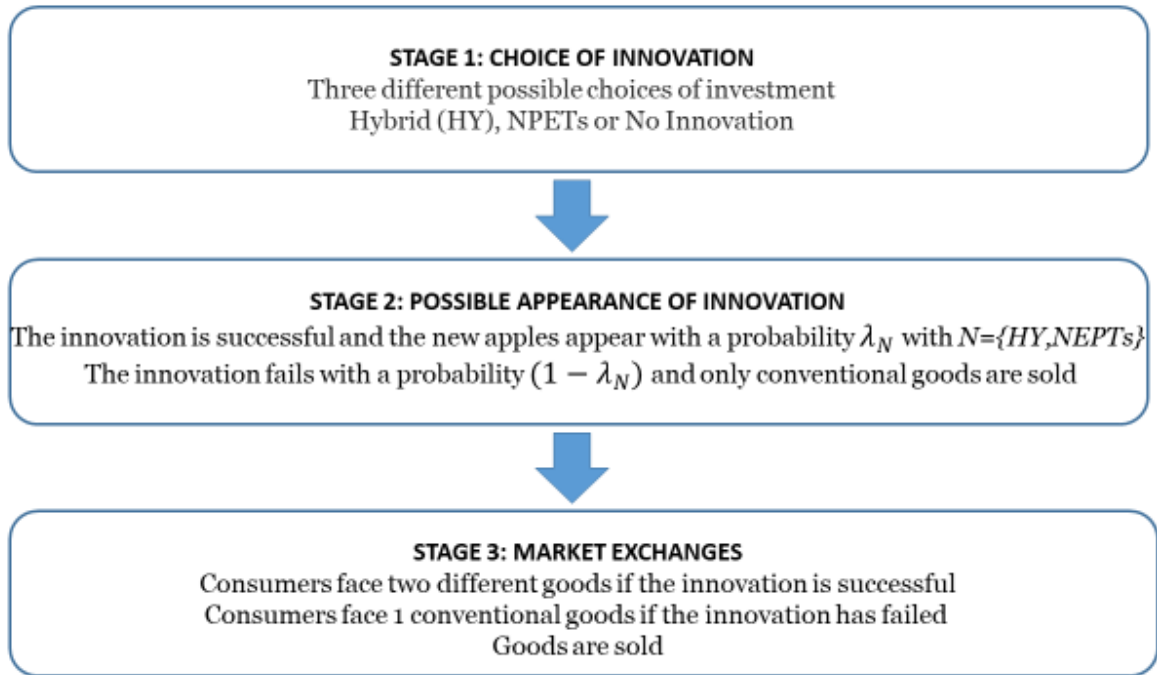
STAGE 1: CHOICE OF INNOVATION
Three different possible choices of investment
Hybrid (HY), NPETs or No Innovation

STAGE 2: POSSIBLE APPEARANCE OF INNOVATION
The innovation is successful and the new apples appear with a probability $\lambda_N$ with $N$={HY,NEPTs}
The innovation fails with a probability $(1 - \lambda_N)$ and only conventional goods are sold

STAGE 3: MARKET EXCHANGES
Consumers face two different goods if the innovation is successful
Consumers face 1 conventional goods if the innovation has failed
Goods are sold